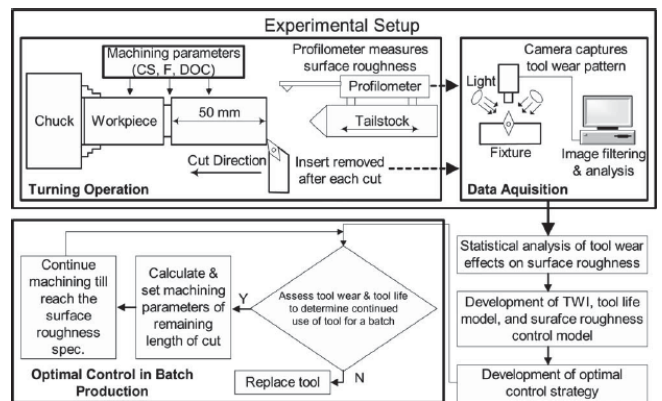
Experimental Setup

Machining parameters (CS, F, DOC)

Profilometer measures surface roughness

Chuck

Workpiece

50 mm

Profilometer

Tailstock

Cut Direction

Insert removed after each cut

Turning Operation

Camera captures tool wear pattern

Light

Fixture

Image filtering & analysis

Data Aquisition

Statistical analysis of tool wear effects on surface roughness

Development of TWI, tool life model, and surfce roughness control model

Development of optimal control strategy

Continue machining till reach the surface roughness spec.

Calculate & set machining parameters of remaining length of cut

Y

Assess tool wear & tool life to determine continued use of tool for a batch

N

Replace tool

Optimal Control in Batch Production